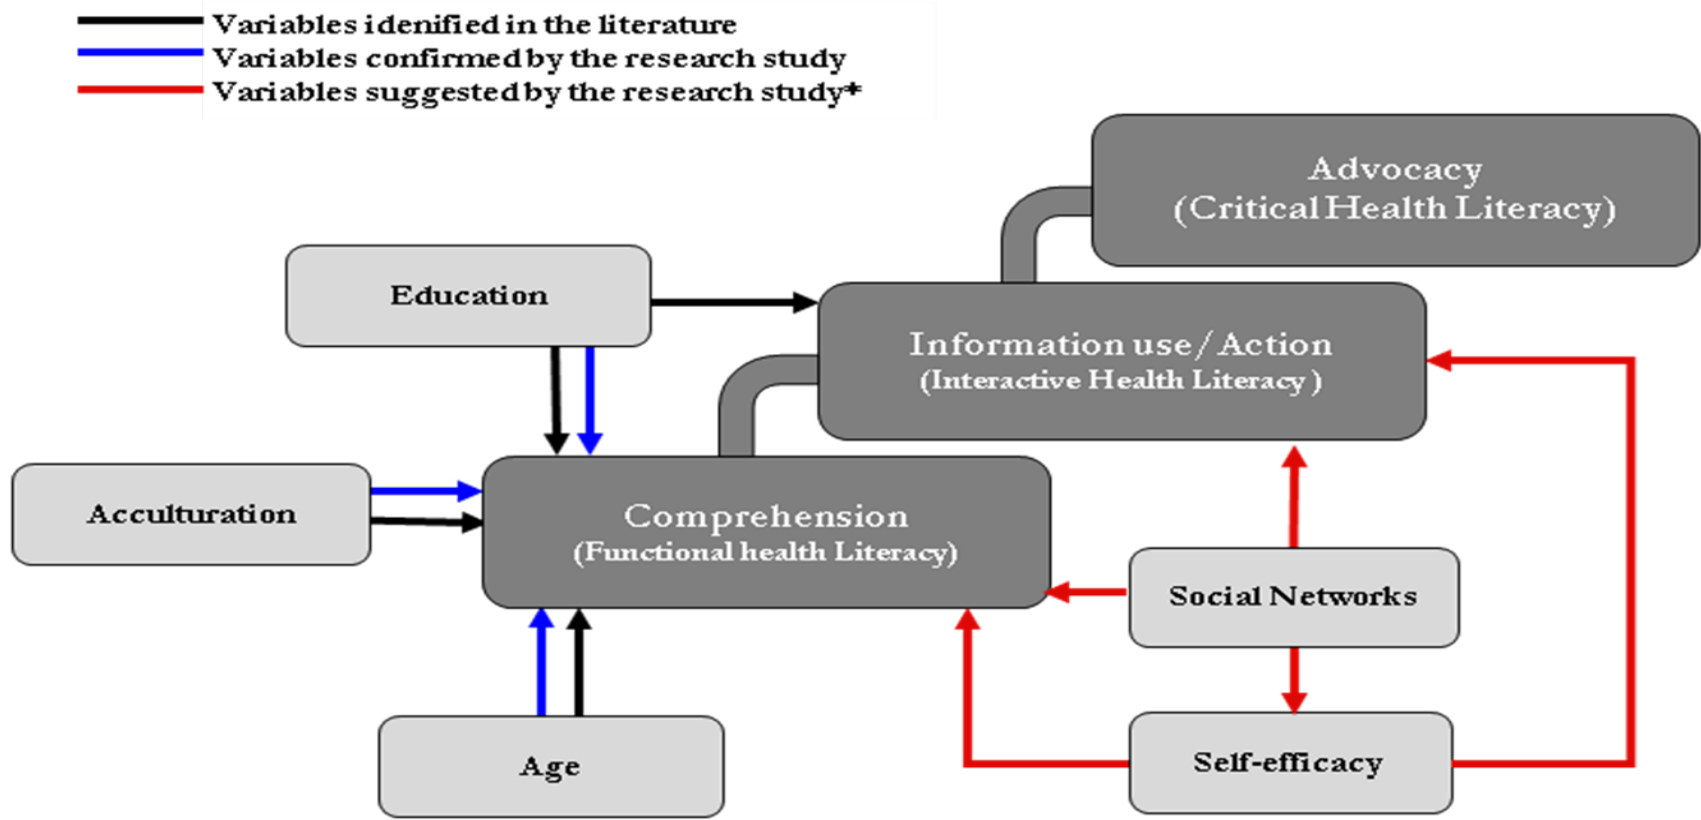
Variables idenified in the literature
Variables confirmed by the research study
Variables suggested by the research study*

Advocacy
(Critical Health Literacy)

Education

Information use/ Action
(Interactive Health Literacy )

Acculturation

Comprehension
(Functional health Literacy)

Social Networks

Age

Self-efficacy